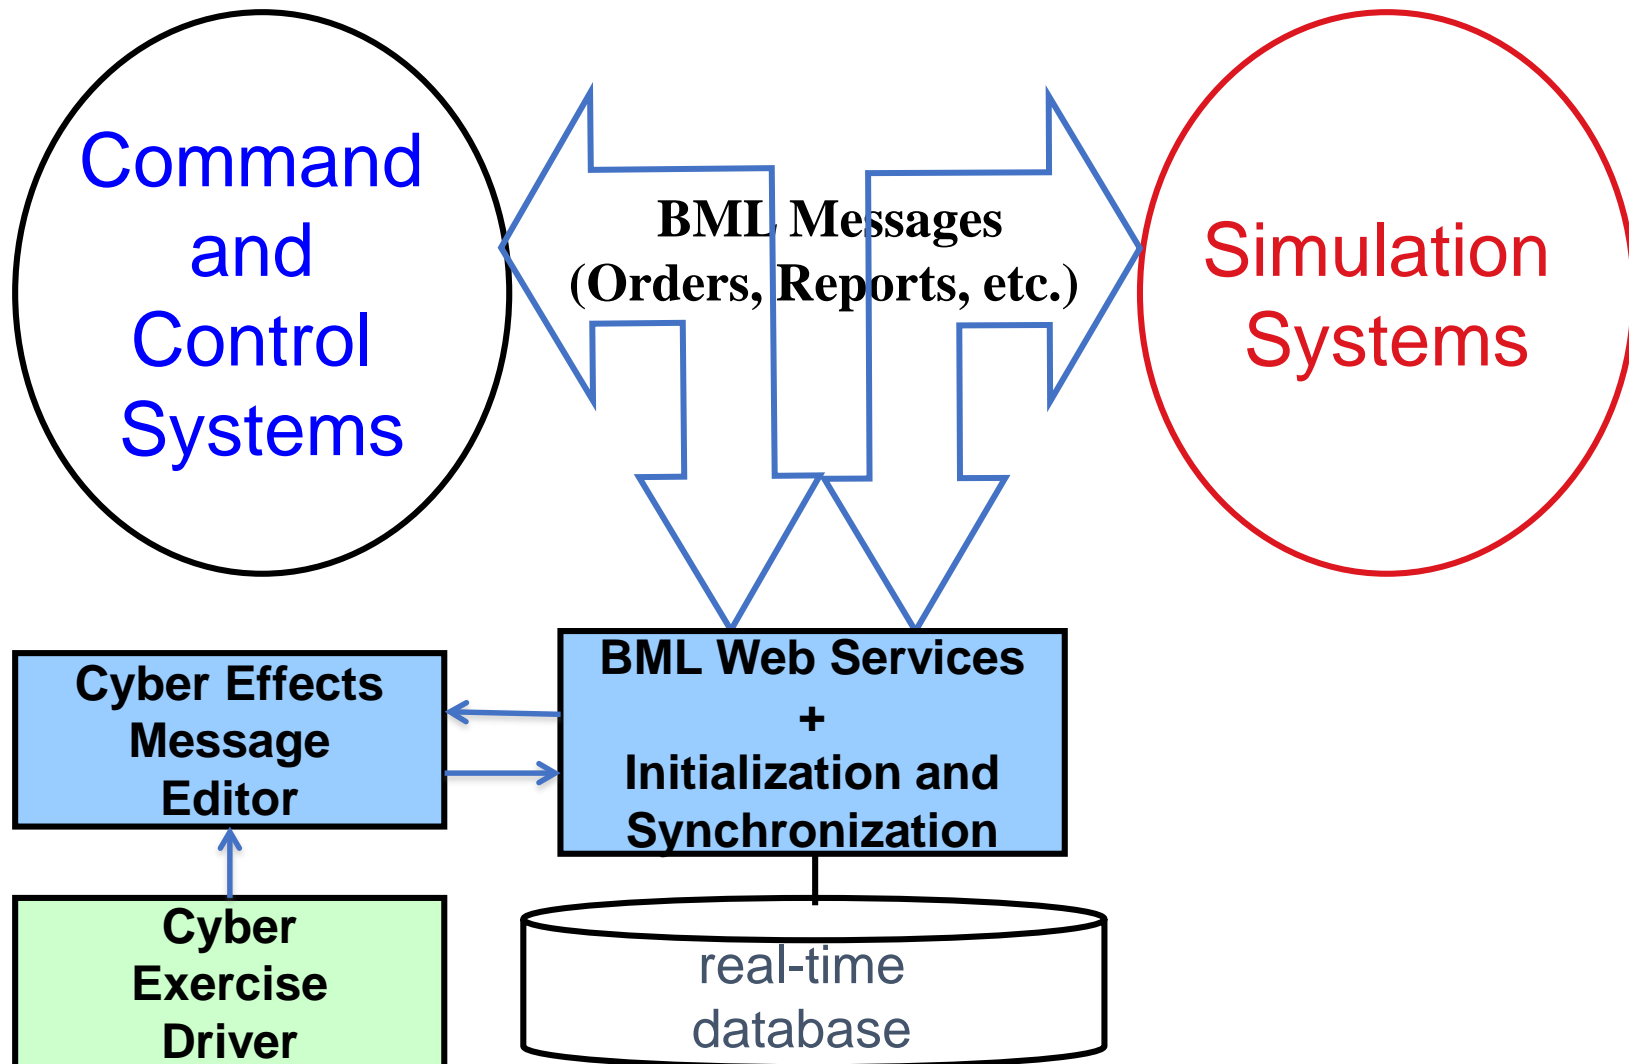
Command and Control Systems

BML Messages (Orders, Reports, etc.)

Simulation Systems

Cyber Effects Message Editor

BML Web Services + Initialization and Synchronization

Cyber Exercise Driver

real-time database